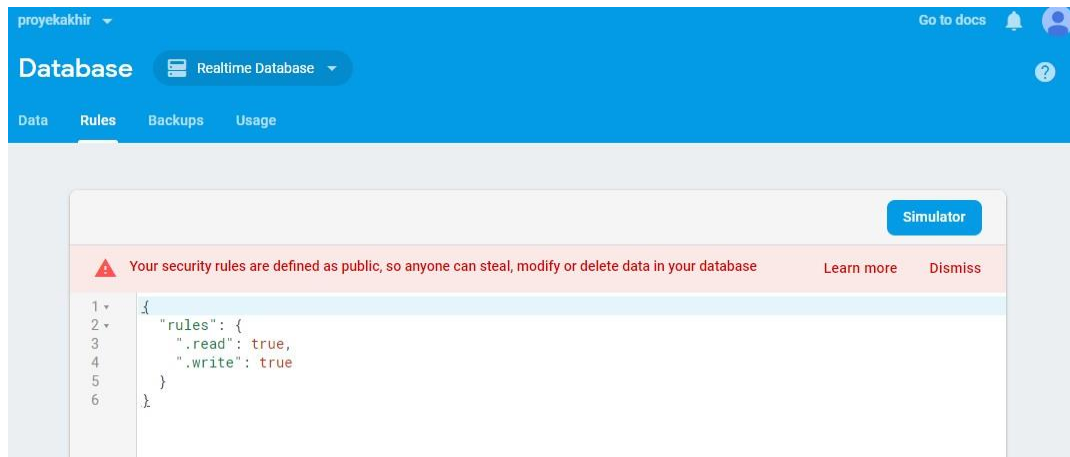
proyekakhir

Go to docs

Database

Realtime Database

Data Rules Backups Usage

Simulator

Your security rules are defined as public, so anyone can steal, modify or delete data in your database

Learn more

Dismiss

1 {
2 "rules": {
3 ".read": true,
4 ".write": true
5 }
6 }